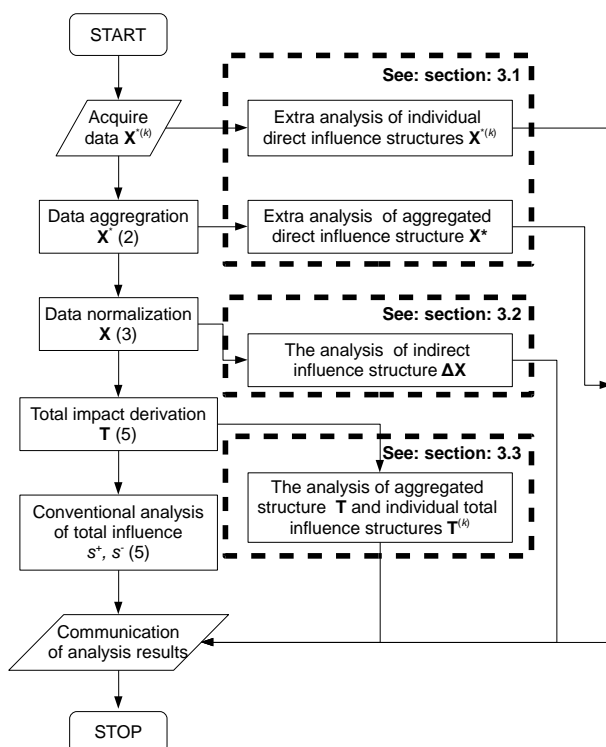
START

Acquire data $\mathbf{X}^{*(k)}$

See: section: 3.1

Extra analysis of individual direct influence structures $\mathbf{X}^{*(k)}$

Data aggregration $\mathbf{X}^{*}$ (2)

Extra analysis of aggregated direct influence structure $\mathbf{X}^{*}$

Data normalization $\mathbf{X}$ (3)

See: section: 3.2

The analysis of indirect influence structure $\mathbf{\Delta X}$

Total impact derivation $\mathbf{T}$ (5)

See: section: 3.3

The analysis of aggregated structure $\mathbf{T}$ and individual total influence structures $\mathbf{T}^{(k)}$

Conventional analysis of total influence $s^{+}$, $s^{-}$ (5)

Communication of analysis results

STOP